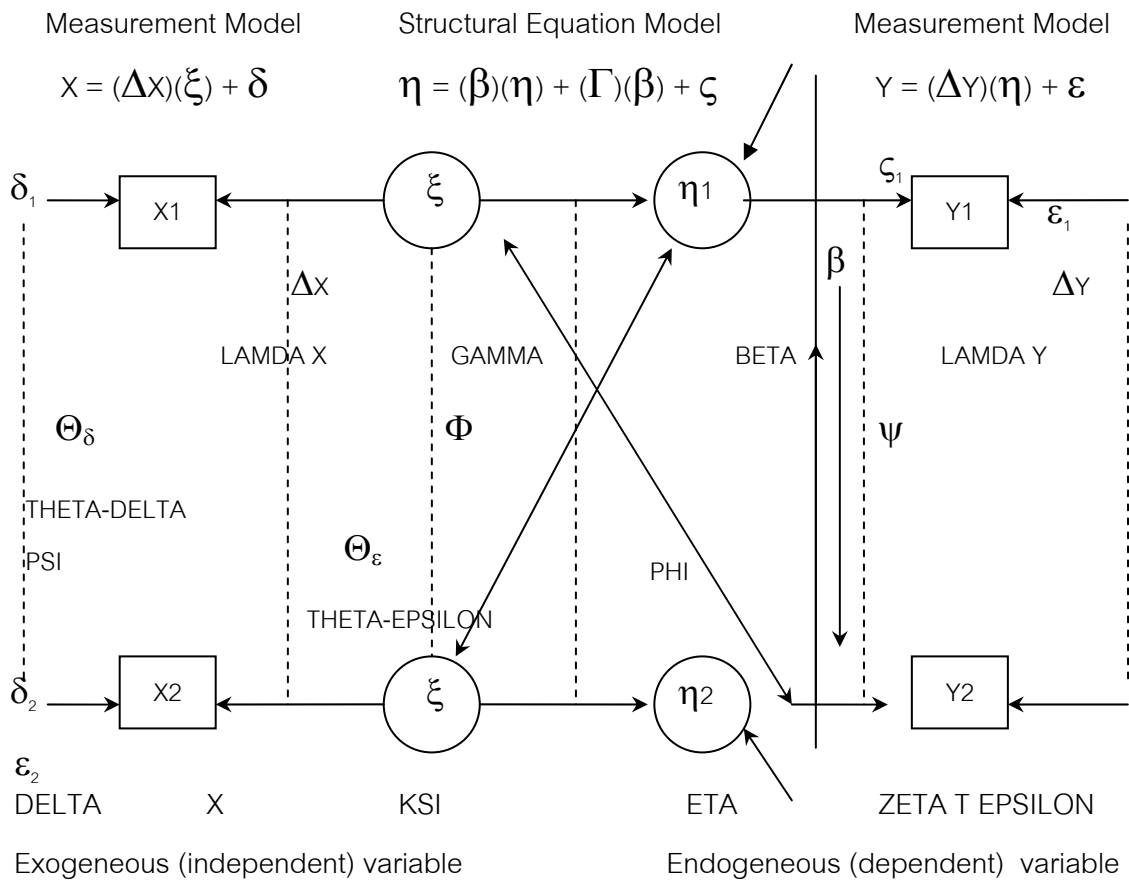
Measurement Model

$X = (\Delta X)(\xi) + \delta$

Structural Equation Model

$\eta = (\beta)(\eta) + (\Gamma)(\beta) + \varsigma$

Measurement Model

$Y = (\Delta Y)(\eta) + \varepsilon$

$\delta_1$

X1

$\xi$

$\eta 1$

$\varsigma_1$

Y1

$\varepsilon_1$

$\Delta X$

$\beta$

$\Delta Y$

LAMDA X

GAMMA

BETA

LAMDA Y

$\Theta_\delta$

$\Phi$

$\psi$

THETA-DELTA

PSI

$\Theta_\varepsilon$

PHI

THETA-EPSILON

$\delta_2$

X2

$\xi$

$\eta 2$

Y2

$\varepsilon_2$

DELTA X KSI ETA ZETA T EPSILON

Exogeneous (independent) variable

Endogeneous (dependent) variable